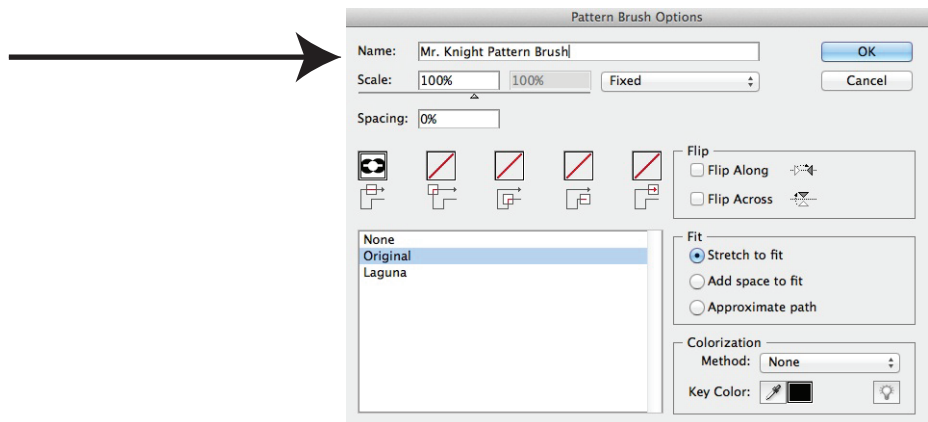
Pattern Brush Options

Name: Mr. Knight Pattern Brush

OK

Scale: 100% 100% Fixed

Cancel

Spacing: 0%

Flip

Flip Along

Flip Across

None
Original
Laguna

Fit

Stretch to fit

Add space to fit

Approximate path

Colorization

Method: None

Key Color: